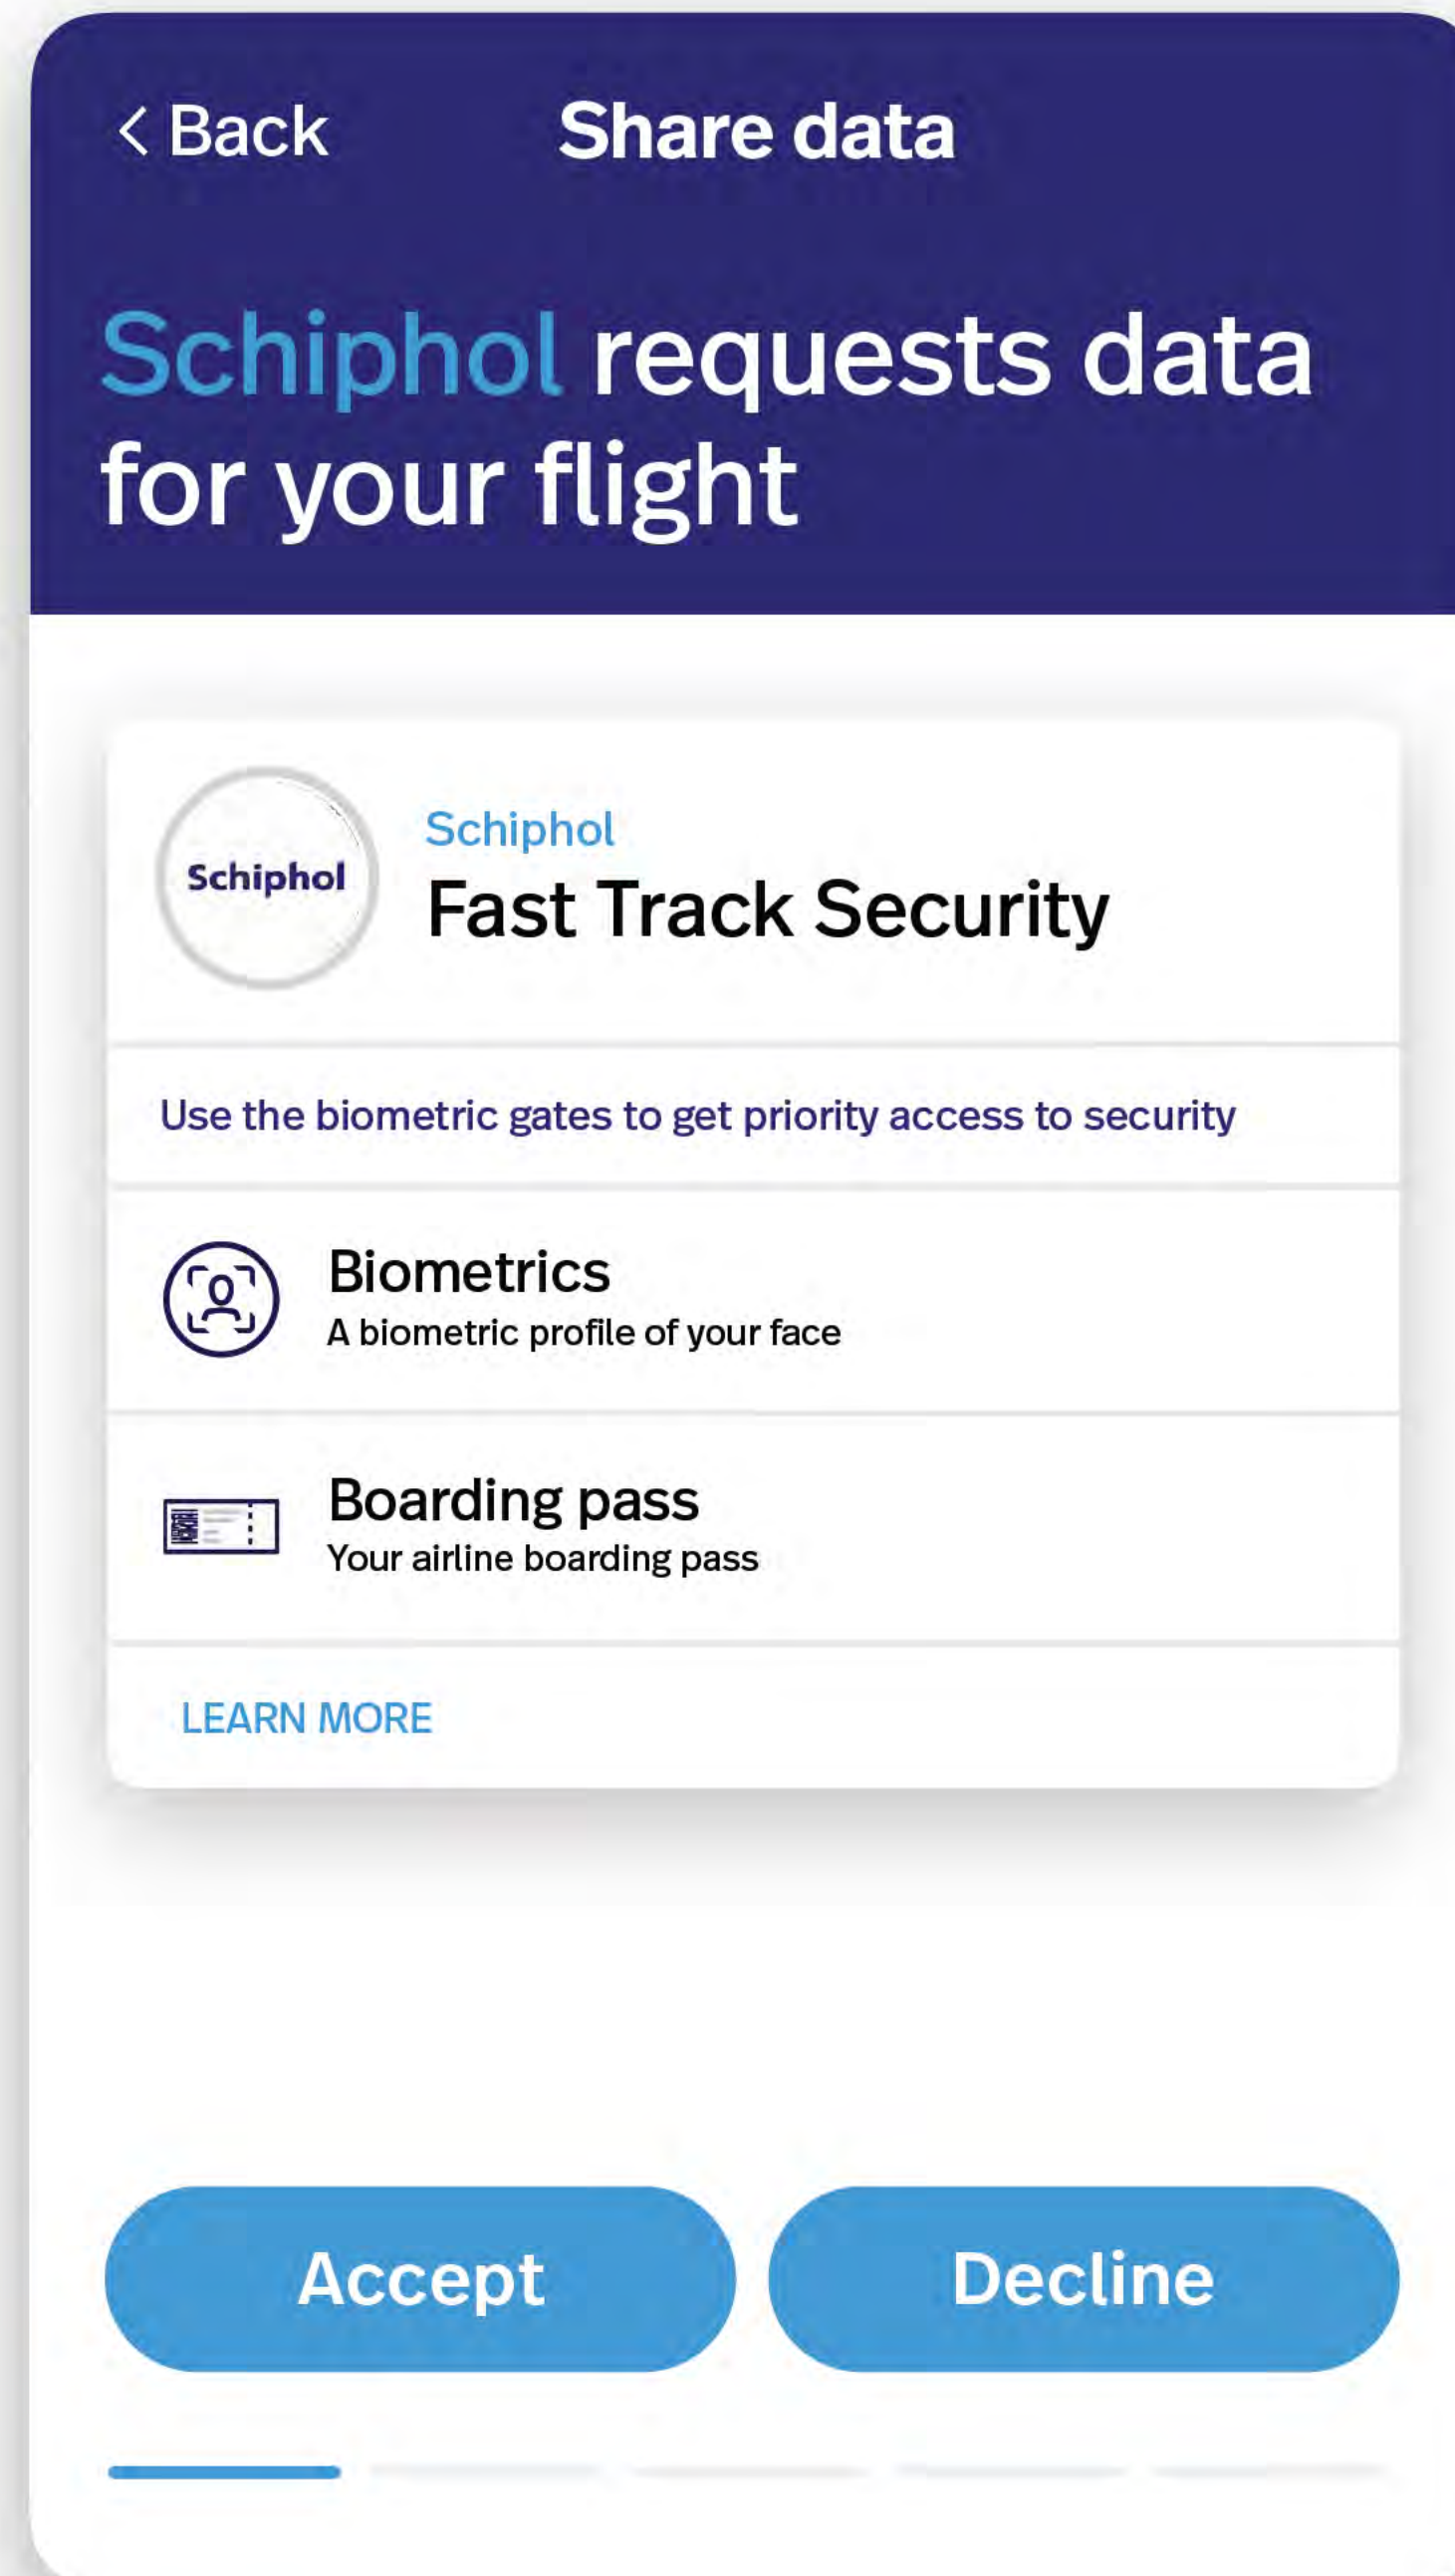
< Back

Share data

Schiphol requests data for your flight

Schiphol

Schiphol

Fast Track Security

Use the biometric gates to get priority access to security

Biometrics
A biometric profile of your face

Boarding pass
Your airline boarding pass

LEARN MORE

Accept

Decline